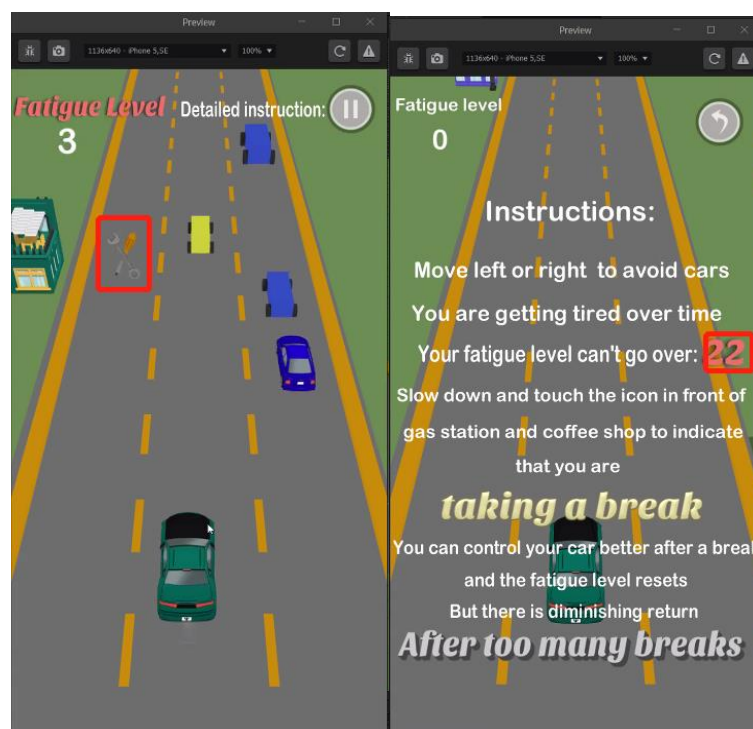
Preview

1136x640 - iPhone 5,SE 100%

Fatigue Level Detailed instruction:
3

Preview

1136x640 - iPhone 5,SE 100%

Fatigue level
0

Instructions:

Move left or right to avoid cars

You are getting tired over time

Your fatigue level can't go over: 22

Slow down and touch the icon in front of gas station and coffee shop to indicate that you are

taking a break

You can control your car better after a break and the fatigue level resets

But there is diminishing return

After too many breaks